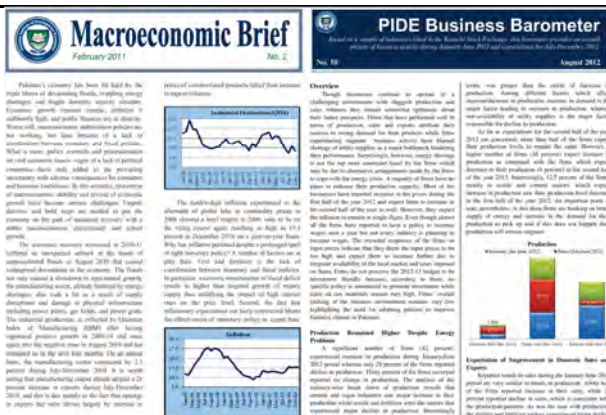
Macroeconomic Brief

February 2011

No. 2

Industrial Production (LSM)

Inflation

PIDE Business Barometer

No. 50

August 2012

Overview

Production Remained Higher Despite Energy Problems

Production

Expectation of Improvement in Domestic Sales and Exports

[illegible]